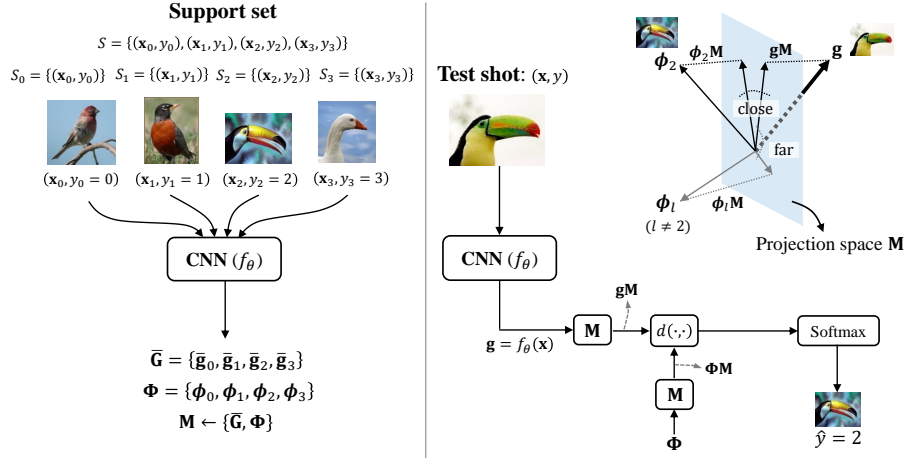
Support set

$S = \{(\mathbf{x}_0, y_0), (\mathbf{x}_1, y_1), (\mathbf{x}_2, y_2), (\mathbf{x}_3, y_3)\}$

$S_0 = \{(\mathbf{x}_0, y_0)\}$ $S_1 = \{(\mathbf{x}_1, y_1)\}$ $S_2 = \{(\mathbf{x}_2, y_2)\}$ $S_3 = \{(\mathbf{x}_3, y_3)\}$

$(\mathbf{x}_0, y_0 = 0)$ $(\mathbf{x}_1, y_1 = 1)$ $(\mathbf{x}_2, y_2 = 2)$ $(\mathbf{x}_3, y_3 = 3)$

CNN $(f_\theta)$

$\bar{\mathbf{G}} = \{\bar{\mathbf{g}}_0, \bar{\mathbf{g}}_1, \bar{\mathbf{g}}_2, \bar{\mathbf{g}}_3\}$

$\mathbf{\Phi} = \{\boldsymbol{\phi}_0, \boldsymbol{\phi}_1, \boldsymbol{\phi}_2, \boldsymbol{\phi}_3\}$

$\mathbf{M} \leftarrow \{\bar{\mathbf{G}}, \mathbf{\Phi}\}$

Test shot: $(\mathbf{x}, y)$

CNN $(f_\theta)$

$\mathbf{g} = f_\theta(\mathbf{x})$

$\mathbf{M}$

$\mathbf{gM}$

$d(\cdot,\cdot)$

$\mathbf{\Phi M}$

$\mathbf{M}$

$\mathbf{\Phi}$

Softmax

$\hat{y} = 2$

$\boldsymbol{\phi}_2$ $\boldsymbol{\phi}_2\mathbf{M}$ $\mathbf{gM}$ $\mathbf{g}$

close

far

$\boldsymbol{\phi}_l$ $\boldsymbol{\phi}_l\mathbf{M}$

$(l \neq 2)$

Projection space $\mathbf{M}$